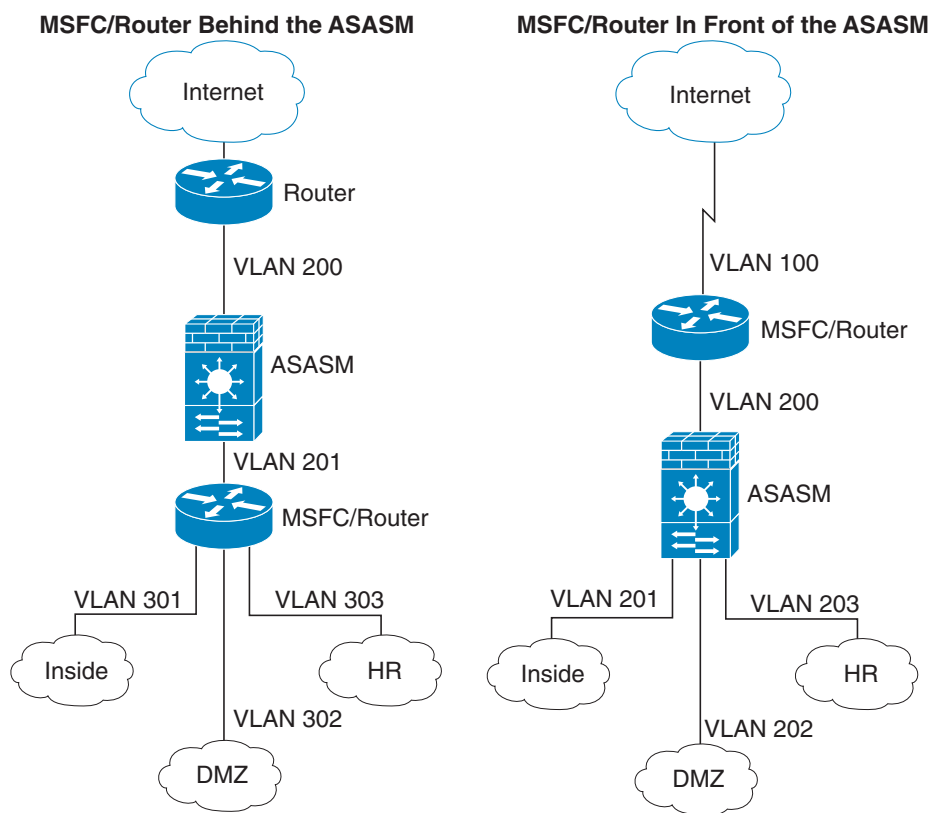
MSFC/Router Behind the ASASM

Internet

Router

VLAN 200

ASASM

VLAN 201

MSFC/Router

VLAN 301

VLAN 303

Inside

HR

VLAN 302

DMZ

MSFC/Router In Front of the ASASM

Internet

VLAN 100

MSFC/Router

VLAN 200

ASASM

VLAN 201

VLAN 203

Inside

HR

VLAN 202

DMZ